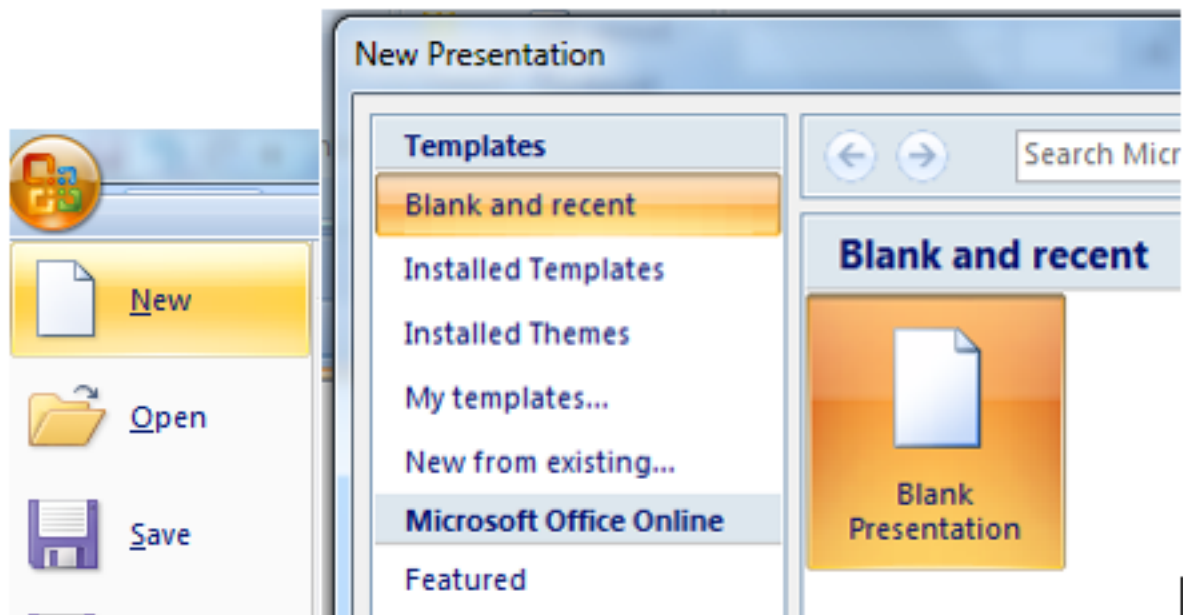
New

Open

Save

New Presentation

Templates

Blank and recent

Installed Templates

Installed Themes

My templates...

New from existing...

Microsoft Office Online

Featured

Search Micr

Blank and recent

Blank Presentation